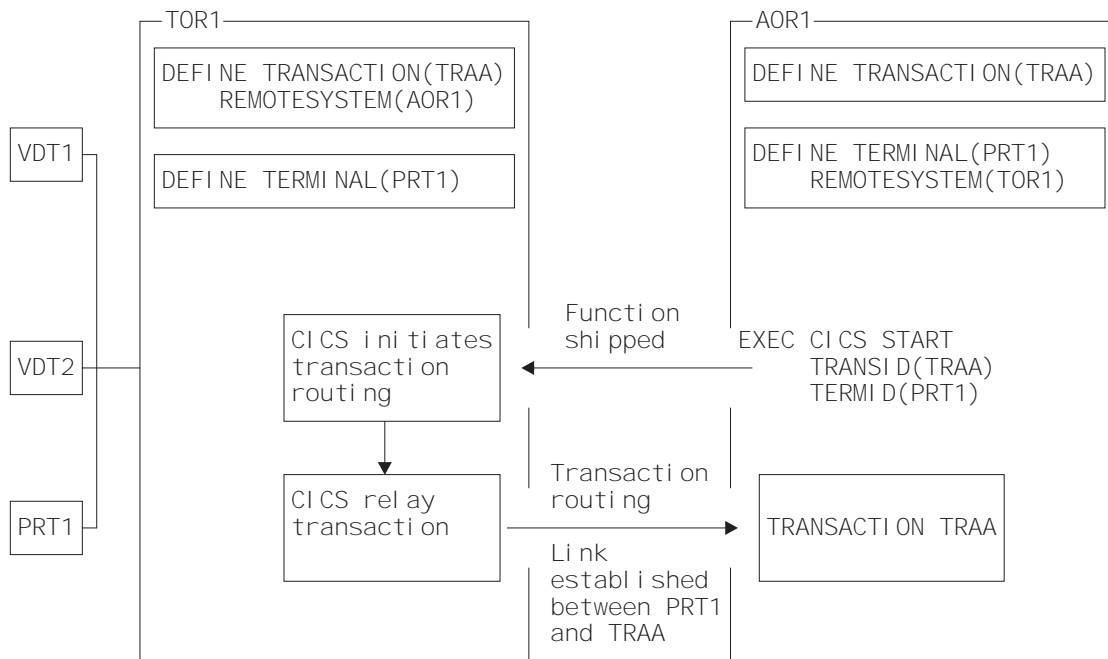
TOR1

DEFINE TRANSACTION(TRAA) REMOTESYSTEM(AOR1)

DEFINE TERMINAL(PRT1)

AOR1

DEFINE TRANSACTION(TRAA)

DEFINE TERMINAL(PRT1) REMOTESYSTEM(TOR1)

VDT1

VDT2

PRT1

CICS initiates transaction routing

Function shipped

EXEC CICS START TRANSID(TRAA) TERMID(PRT1)

CICS relay transaction

Transaction routing

TRANSACTION TRAA

Link established between PRT1 and TRAA